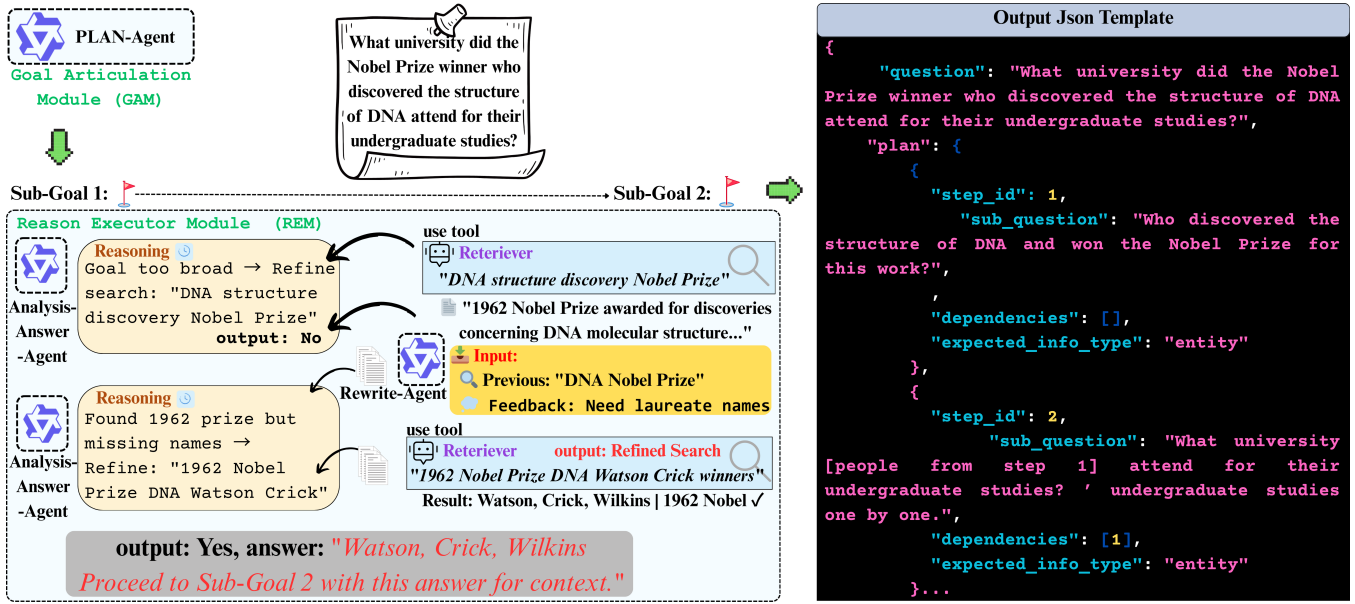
PLAN-Agent

Goal Articulation Module (GAM)

What university did the Nobel Prize winner who discovered the structure of DNA attend for their undergraduate studies?

Sub-Goal 1:

Sub-Goal 2:

Reason Executor Module (REM)

Analysis-Answer -Agent

Reasoning

Goal too broad → Refine search: "DNA structure discovery Nobel Prize"

output: No

use tool

Reteriever

"DNA structure discovery Nobel Prize"

"1962 Nobel Prize awarded for discoveries concerning DNA molecular structure..."

Rewrite-Agent

Input:

Previous: "DNA Nobel Prize"

Feedback: Need laureate names

Analysis-Answer -Agent

Reasoning

Found 1962 prize but missing names → Refine: "1962 Nobel Prize DNA Watson Crick"

use tool

Reteriever

output: Refined Search

"1962 Nobel Prize DNA Watson Crick winners"

Result: Watson, Crick, Wilkins | 1962 Nobel ✓

output: Yes, answer: "Watson, Crick, Wilkins Proceed to Sub-Goal 2 with this answer for context."

Output Json Template

{
"question": "What university did the Nobel Prize winner who discovered the structure of DNA attend for their undergraduate studies?",
"plan": {
{
"step_id": 1,
"sub_question": "Who discovered the structure of DNA and won the Nobel Prize for this work?",
,
"dependencies": [],
"expected_info_type": "entity"
},
{
"step_id": 2,
"sub_question": "What university [people from step 1] attend for their undergraduate studies? ′ undergraduate studies one by one.",
"dependencies": [1],
"expected_info_type": "entity"
}...